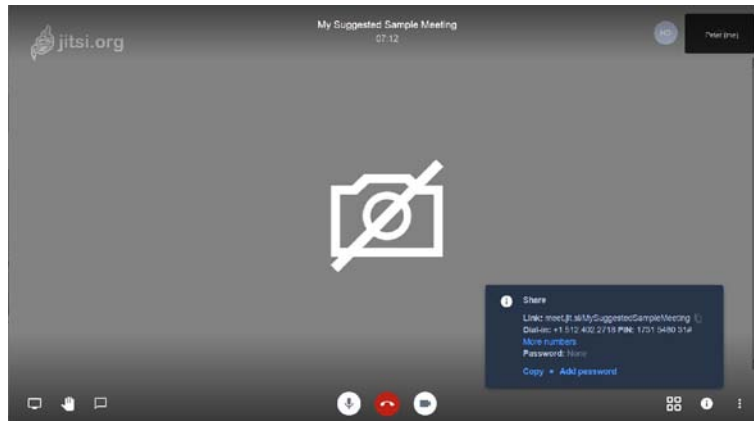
jitsi.org

My Suggested Sample Meeting
07:12

HO

Peter (me)

Share

Link: meet.jit.si/MySuggestedSampleMeeting
Dial-in: +1 512 402 2718 PIN: 1731 5480 31#
More numbers
Password: None

Copy • Add password